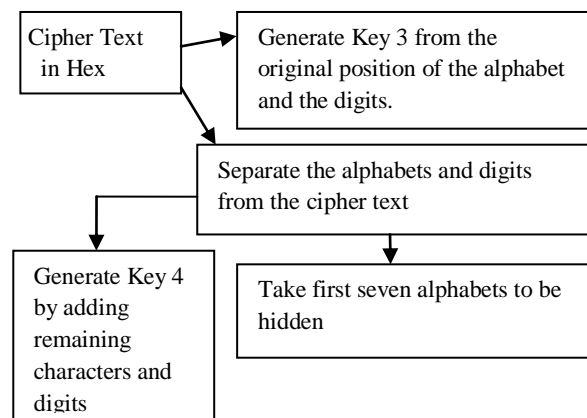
Cipher Text in Hex

Generate Key 3 from the original position of the alphabet and the digits.

Separate the alphabets and digits from the cipher text

Generate Key 4 by adding remaining characters and digits

Take first seven alphabets to be hidden